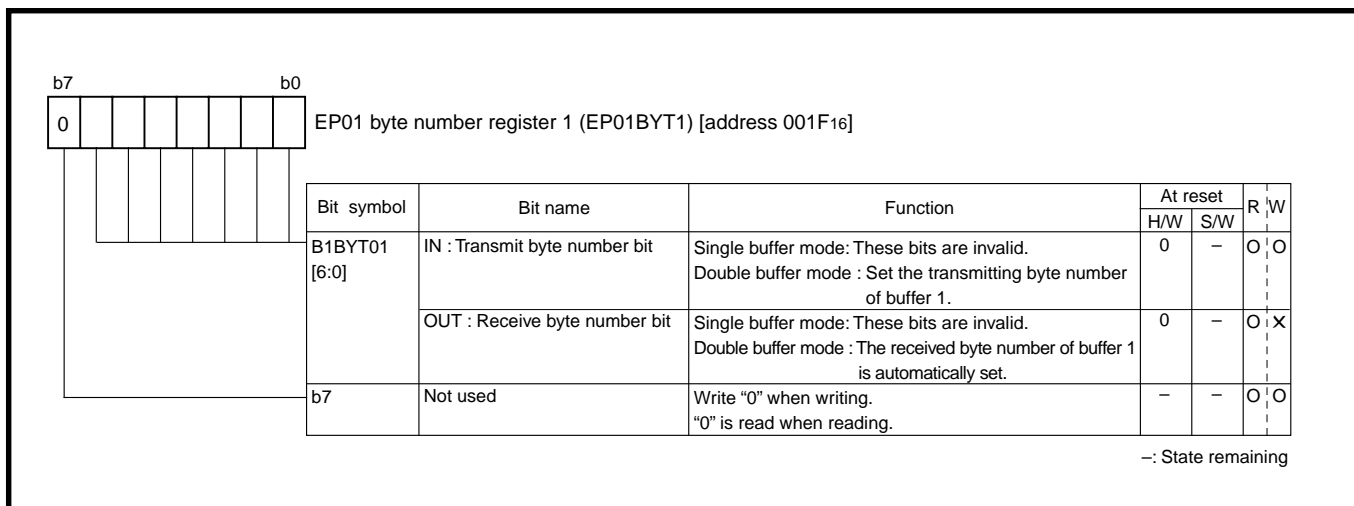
b7 b0

0

EP01 byte number register 1 (EP01BYT1) [address 001F$_{16}$]

| Bit symbol | Bit name | Function | At reset H/W | At reset S/W | R | W |
|---|---|---|---|---|---|---|
| B1BYT01 [6:0] | IN : Transmit byte number bit | Single buffer mode: These bits are invalid. Double buffer mode : Set the transmitting byte number of buffer 1. | 0 | – | O | O |
| | OUT : Receive byte number bit | Single buffer mode: These bits are invalid. Double buffer mode : The received byte number of buffer 1 is automatically set. | 0 | – | O | X |
| b7 | Not used | Write “0” when writing. “0” is read when reading. | – | – | O | O |

–: State remaining